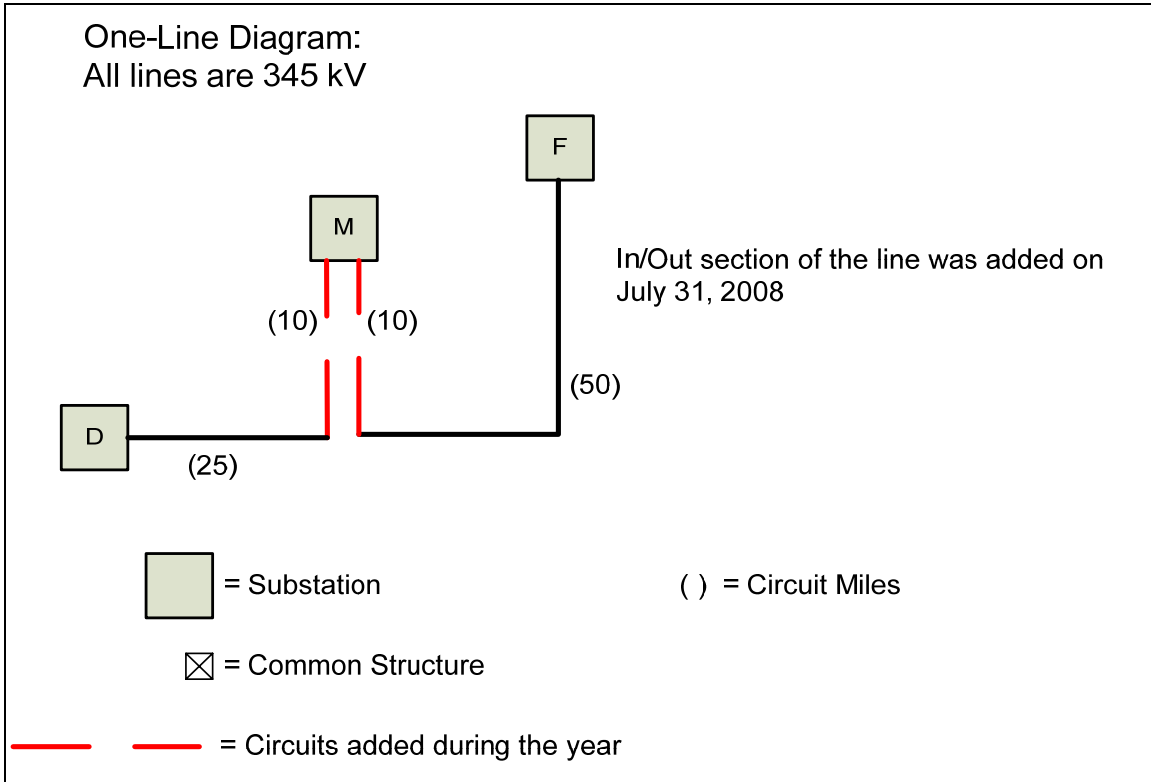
One-Line Diagram:
All lines are 345 kV

F

M

In/Out section of the line was added on July 31, 2008

(10) (10)

(50)

D

(25)

= Substation

( ) = Circuit Miles

= Common Structure

= Circuits added during the year